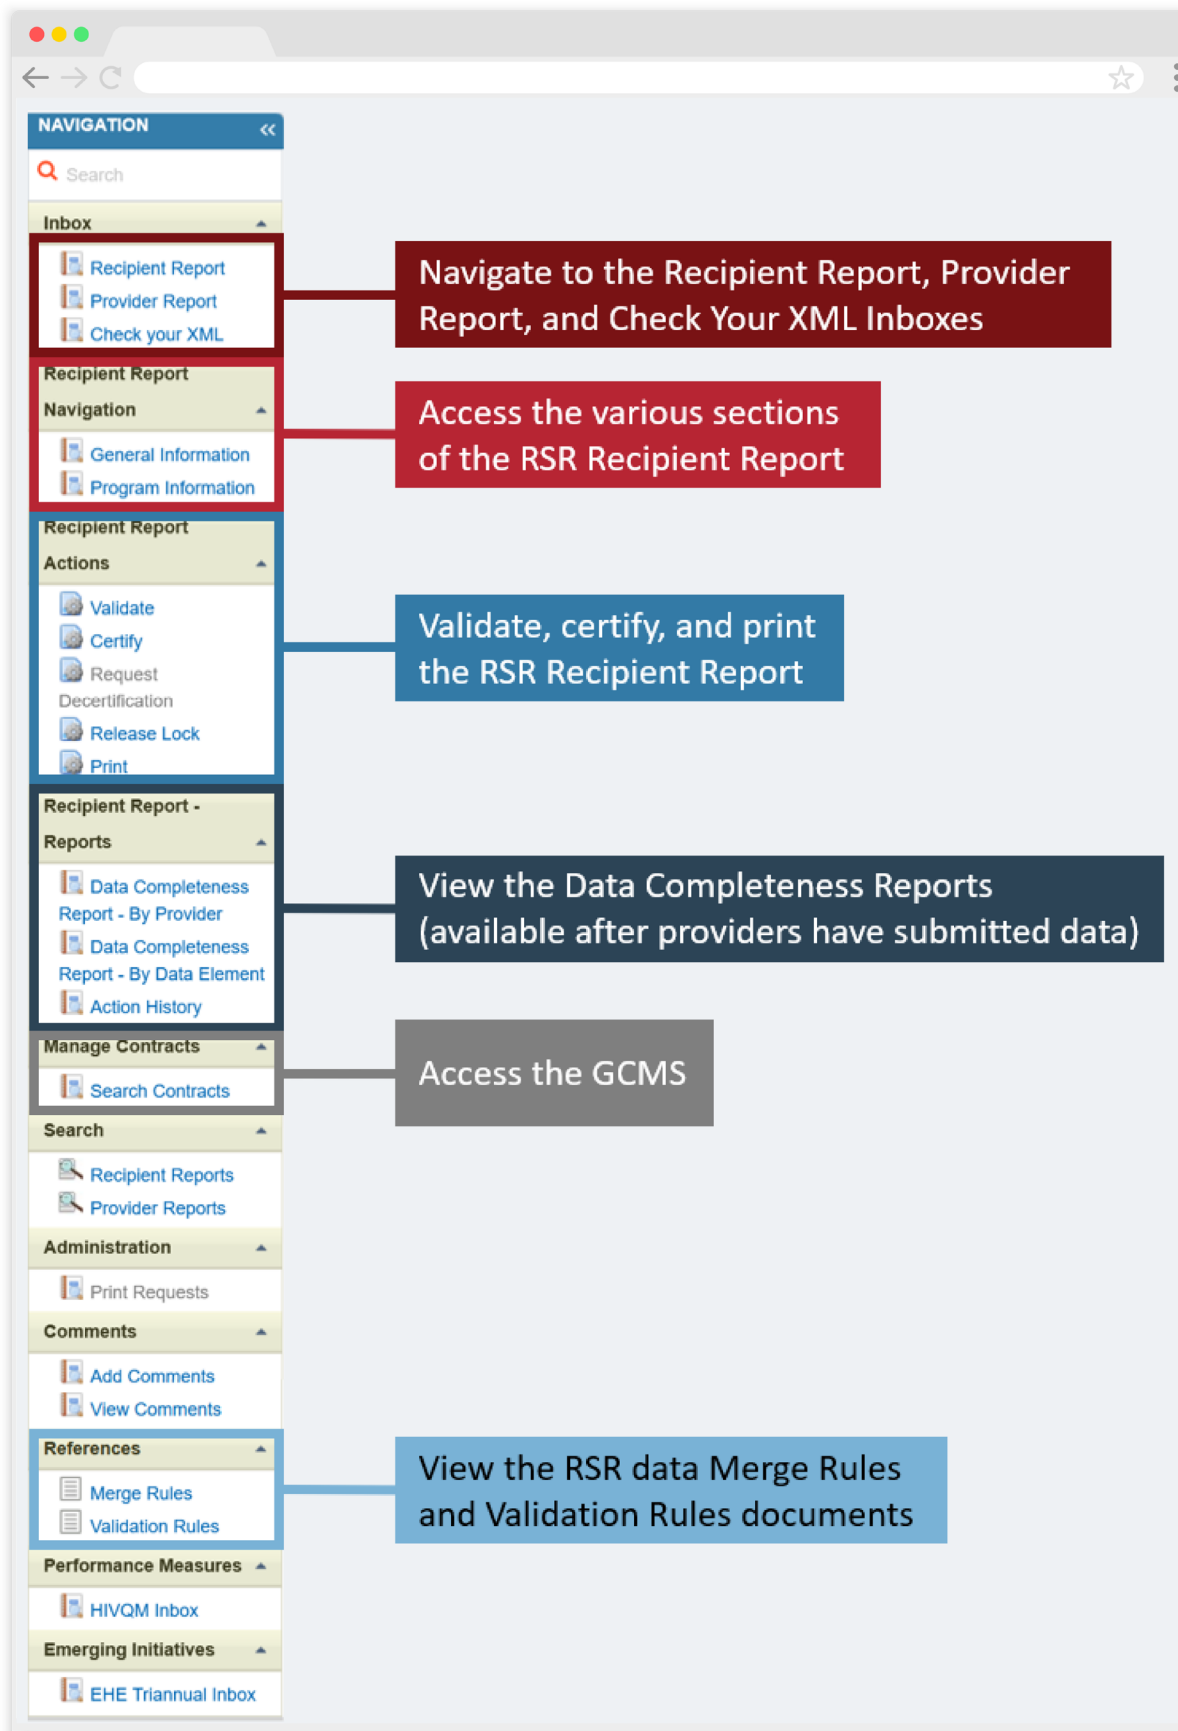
NAVIGATION

Search

Inbox

Recipient Report
Provider Report
Check your XML

Navigate to the Recipient Report, Provider Report, and Check Your XML Inboxes

Recipient Report Navigation

General Information
Program Information

Access the various sections of the RSR Recipient Report

Recipient Report Actions

Validate
Certify
Request Decertification
Release Lock
Print

Validate, certify, and print the RSR Recipient Report

Recipient Report - Reports

Data Completeness Report - By Provider
Data Completeness Report - By Data Element
Action History

View the Data Completeness Reports (available after providers have submitted data)

Manage Contracts

Search Contracts

Access the GCMS

Search

Recipient Reports
Provider Reports

Administration

Print Requests

Comments

Add Comments
View Comments

References

Merge Rules
Validation Rules

View the RSR data Merge Rules and Validation Rules documents

Performance Measures

HIVQM Inbox

Emerging Initiatives

EHE Triannual Inbox